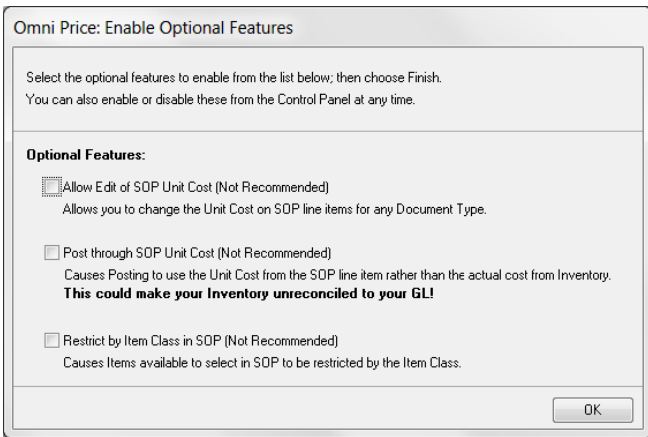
Omni Price: Enable Optional Features

Select the optional features to enable from the list below; then choose Finish.
You can also enable or disable these from the Control Panel at any time.

Optional Features:

Allow Edit of SOP Unit Cost (Not Recommended)
Allows you to change the Unit Cost on SOP line items for any Document Type.

Post through SOP Unit Cost (Not Recommended)
Causes Posting to use the Unit Cost from the SOP line item rather than the actual cost from Inventory.
This could make your Inventory unreconciled to your GL!

Restrict by Item Class in SOP (Not Recommended)
Causes Items available to select in SOP to be restricted by the Item Class.

OK